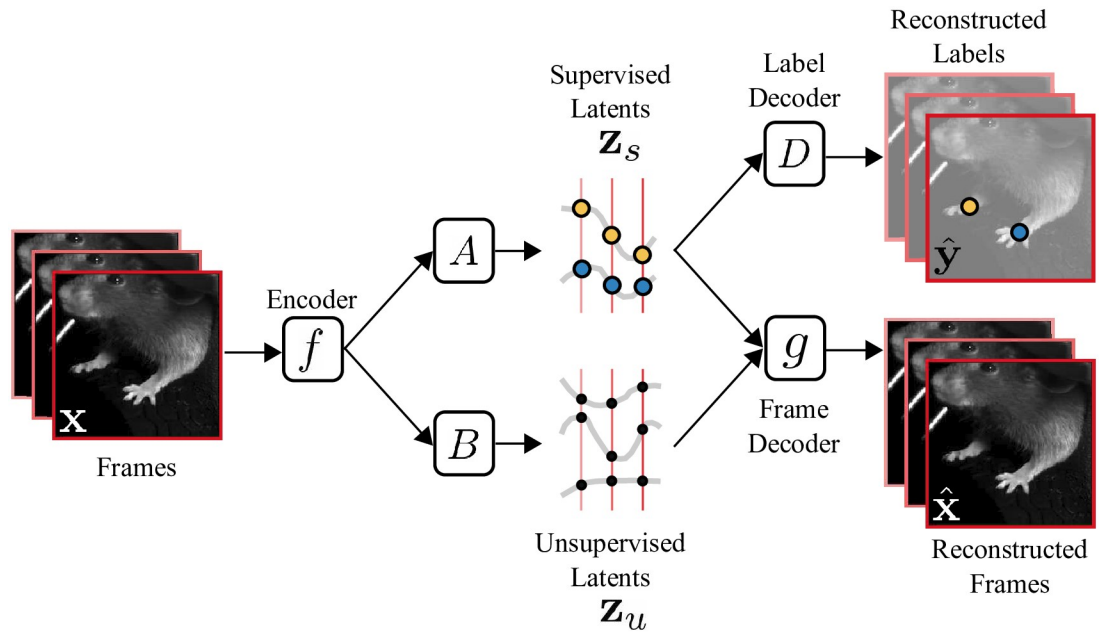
$\mathbf{x}$

Frames

Encoder

$f$

$A$

$B$

Supervised Latents
$\mathbf{z}_s$

Unsupervised Latents
$\mathbf{z}_u$

Label Decoder

$D$

$g$

Frame Decoder

Reconstructed Labels

$\hat{\mathbf{y}}$

$\hat{\mathbf{x}}$

Reconstructed Frames